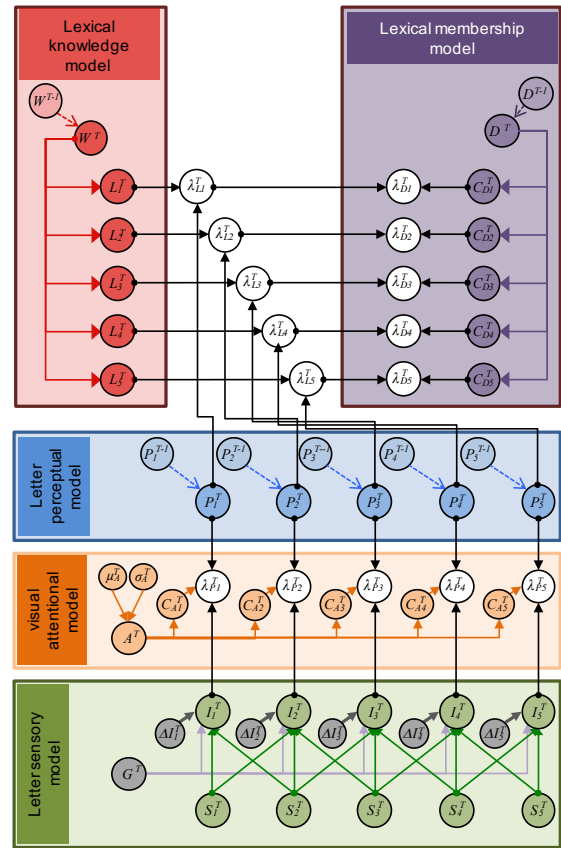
Lexical knowledge model

Lexical membership model

$W^{T-1}$

$W^T$

$D^{T-1}$

$D^T$

$L_1^T$

$L_2^T$

$L_3^T$

$L_4^T$

$L_5^T$

$\lambda_{L1}^T$

$\lambda_{L2}^T$

$\lambda_{L3}^T$

$\lambda_{L4}^T$

$\lambda_{L5}^T$

$\lambda_{D1}^T$

$\lambda_{D2}^T$

$\lambda_{D3}^T$

$\lambda_{D4}^T$

$\lambda_{D5}^T$

$C_{D1}^T$

$C_{D2}^T$

$C_{D3}^T$

$C_{D4}^T$

$C_{D5}^T$

Letter perceptual model

$P_1^{T-1}$

$P_2^{T-1}$

$P_3^{T-1}$

$P_4^{T-1}$

$P_5^{T-1}$

$P_1^T$

$P_2^T$

$P_3^T$

$P_4^T$

$P_5^T$

visual attentional model

$\mu_A^T$

$\sigma_A^T$

$A^T$

$C_{A1}^T$

$C_{A2}^T$

$C_{A3}^T$

$C_{A4}^T$

$C_{A5}^T$

$\lambda_{P1}^T$

$\lambda_{P2}^T$

$\lambda_{P3}^T$

$\lambda_{P4}^T$

$\lambda_{P5}^T$

Letter sensory model

$\Delta I_1^T$

$\Delta I_2^T$

$\Delta I_3^T$

$\Delta I_4^T$

$\Delta I_5^T$

$I_1^T$

$I_2^T$

$I_3^T$

$I_4^T$

$I_5^T$

$G^T$

$S_1^T$

$S_2^T$

$S_3^T$

$S_4^T$

$S_5^T$